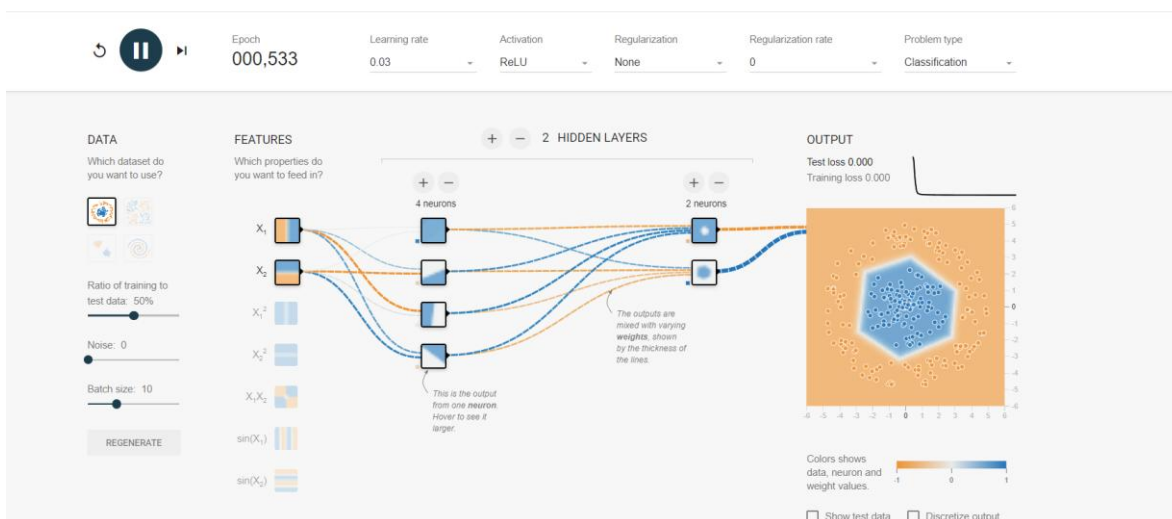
Epoch
000,533

Learning rate
0.03

Activation
ReLU

Regularization
None

Regularization rate
0

Problem type
Classification

DATA
Which dataset do you want to use?

Ratio of training to test data: 50%

Noise: 0

Batch size: 10

REGENERATE

FEATURES
Which properties do you want to feed in?

$X_1$
$X_2$
$X_1^2$
$X_2^2$
$X_1X_2$
$\sin(X_1)$
$\sin(X_2)$

+ − 2 HIDDEN LAYERS

+ −
4 neurons

+ −
2 neurons

This is the output from one **neuron**. Hover to see it larger.

The outputs are mixed with varying **weights**, shown by the thickness of the lines.

OUTPUT
Test loss 0.000
Training loss 0.000

6 5 4 3 2 1 0 -1 -2 -3 -4 -5 -6

-6 -5 -4 -3 -2 -1 0 1 2 3 4 5 6

Colors shows data, neuron and weight values.

-1 0 1

Show test data   Discretize output